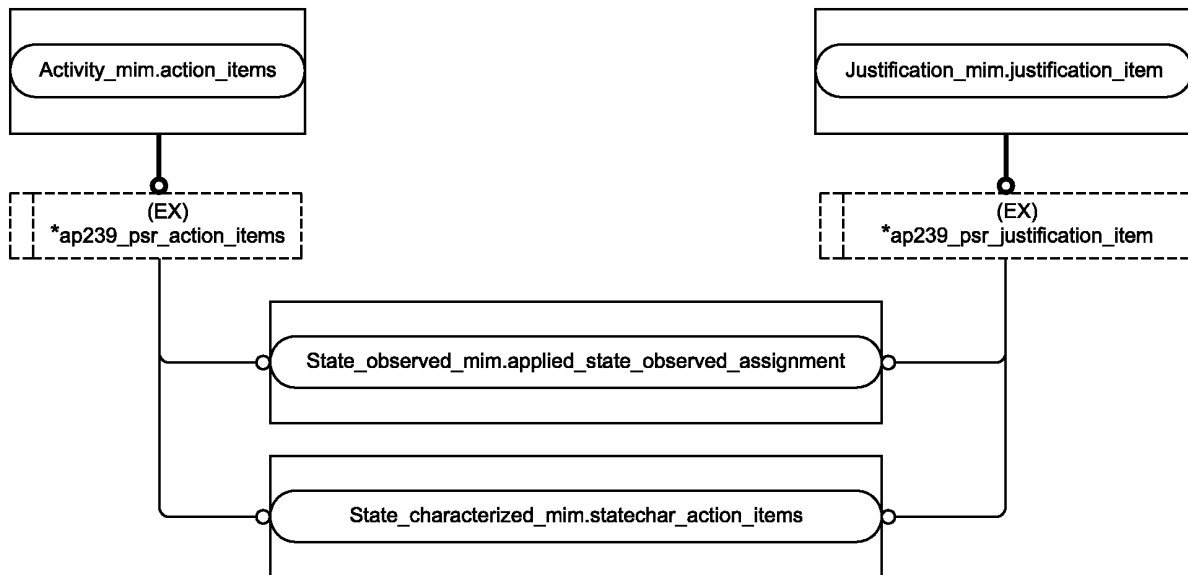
Activity_mim.action_items

Justification_mim.justification_item

(EX)
*ap239_psr_action_items

(EX)
*ap239_psr_justification_item

State_observed_mim.applied_state_observed_assignment

State_characterized_mim.statechar_action_items